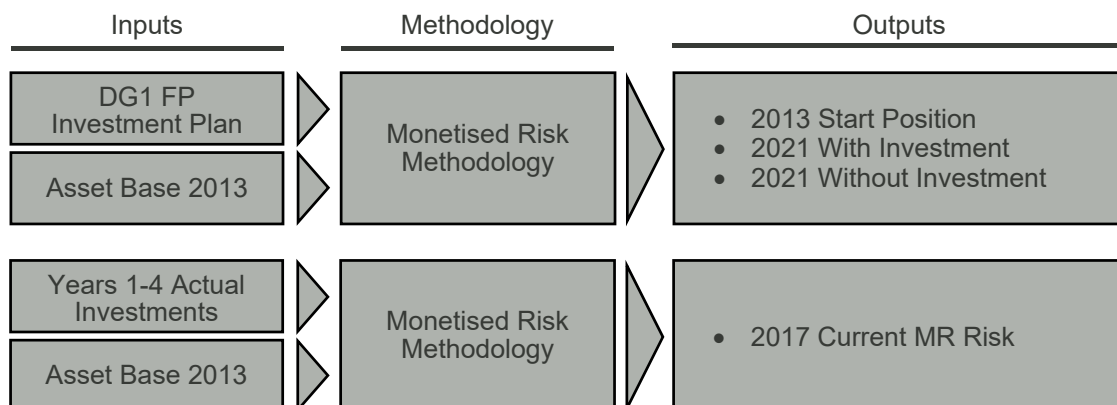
Inputs

Methodology

Outputs

DG1 FP Investment Plan

Asset Base 2013

Monetised Risk Methodology

- 2013 Start Position
- 2021 With Investment
- 2021 Without Investment

Years 1-4 Actual Investments

Asset Base 2013

Monetised Risk Methodology

- 2017 Current MR Risk